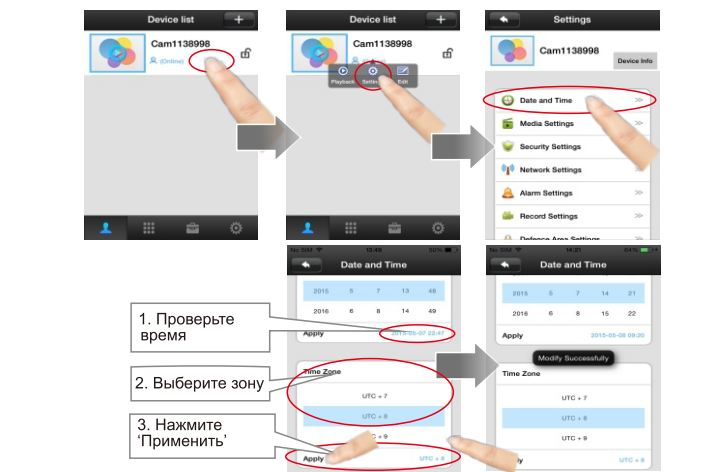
Device list
+
Cam1138998
(Online)

Device list
+
Cam1138998
Playback
Settings
Edit

Settings
Cam1138998
Device Info
Date and Time
Media Settings
Security Settings
Network Settings
Alarm Settings
Record Settings
Defence Area Settings

Date and Time
| 2015 | 5 | 7 | 13 | 46 |
|---|---|---|---|---|
| 2016 | 6 | 8 | 14 | 47 |

Apply 2015-05-07 22:47

Time Zone
UTC + 7
UTC + 8
UTC + 9
Apply UTC + 8

1. Проверьте время

2. Выберите зону

3. Нажмите 'Применить'

Date and Time
| 2015 | 5 | 7 | 14 | 21 |
|---|---|---|---|---|
| 2016 | 6 | 8 | 15 | 22 |

Apply 2015-05-08 09:20
Modify Successfully
Time Zone
UTC + 7
UTC + 8
UTC + 9
Apply UTC + 8